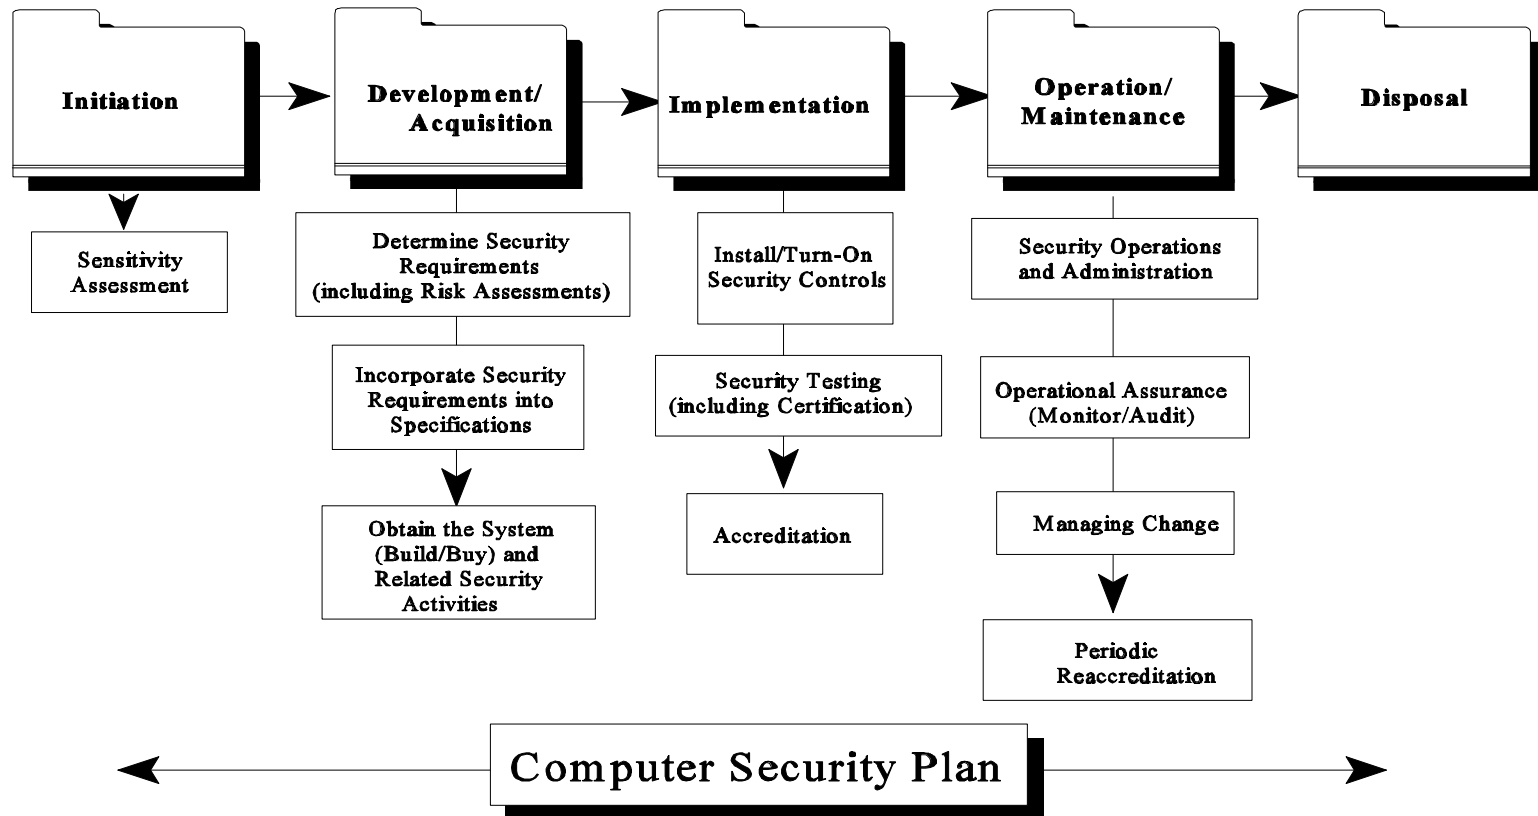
Initiation

Development/ Acquisition

Implementation

Operation/ Maintenance

Disposal

Sensitivity Assessment

Determine Security Requirements (including Risk Assessments)

Incorporate Security Requirements into Specifications

Obtain the System (Build/Buy) and Related Security Activities

Install/Turn-On Security Controls

Security Testing (including Certification)

Accreditation

Security Operations and Administration

Operational Assurance (Monitor/Audit)

Managing Change

Periodic Reaccreditation

Computer Security Plan